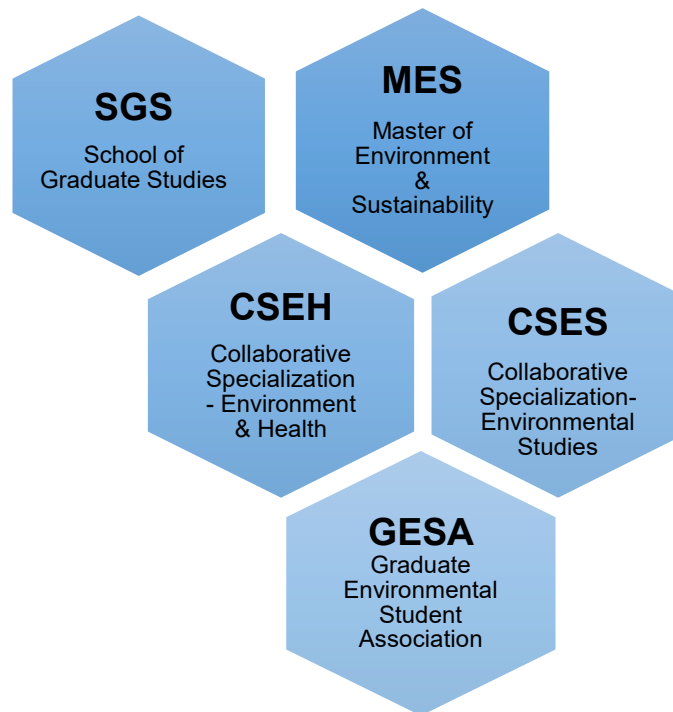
SGS
School of Graduate Studies

MES
Master of Environment & Sustainability

CSEH
Collaborative Specialization - Environment & Health

CSES
Collaborative Specialization-Environmental Studies

GESA
Graduate Environmental Student Association